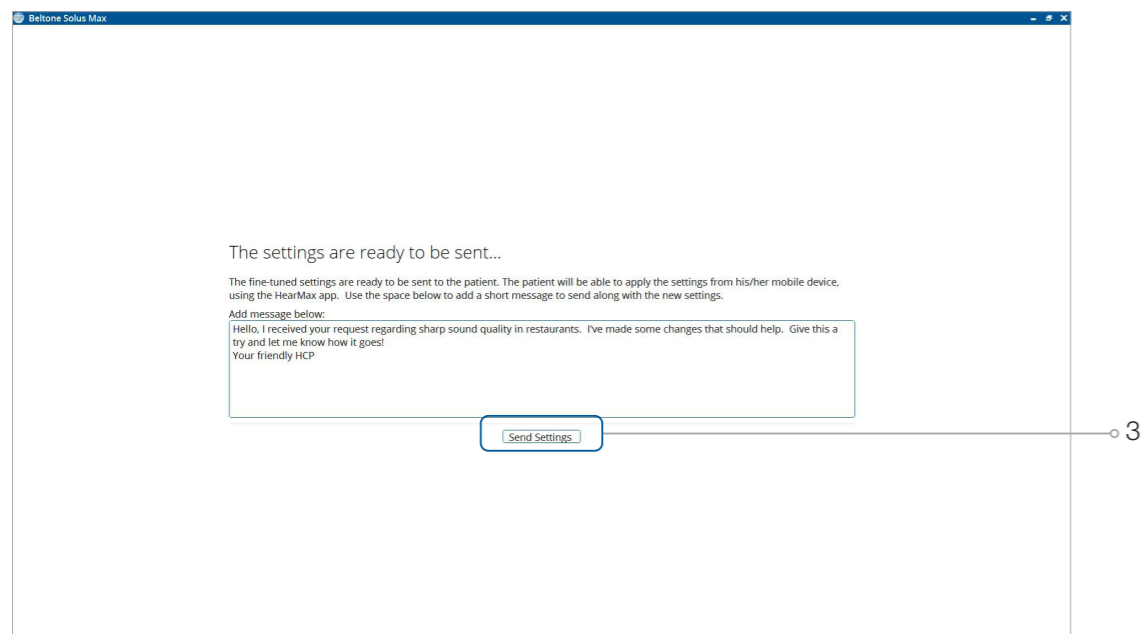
Beltone Solus Max

The settings are ready to be sent...

The fine-tuned settings are ready to be sent to the patient. The patient will be able to apply the settings from his/her mobile device, using the HearMax app. Use the space below to add a short message to send along with the new settings.

Add message below:

Hello, I received your request regarding sharp sound quality in restaurants. I've made some changes that should help. Give this a try and let me know how it goes!
Your friendly HCP

Send Settings

3